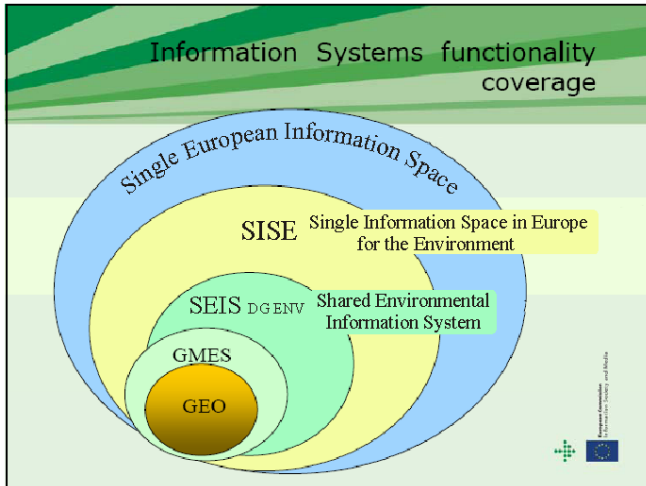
Information Systems functionality coverage

Single European Information Space

SISE Single Information Space in Europe for the Environment

SEIS DG ENV Shared Environmental Information System

GMES

GEO

European Commission
Information Society and Media